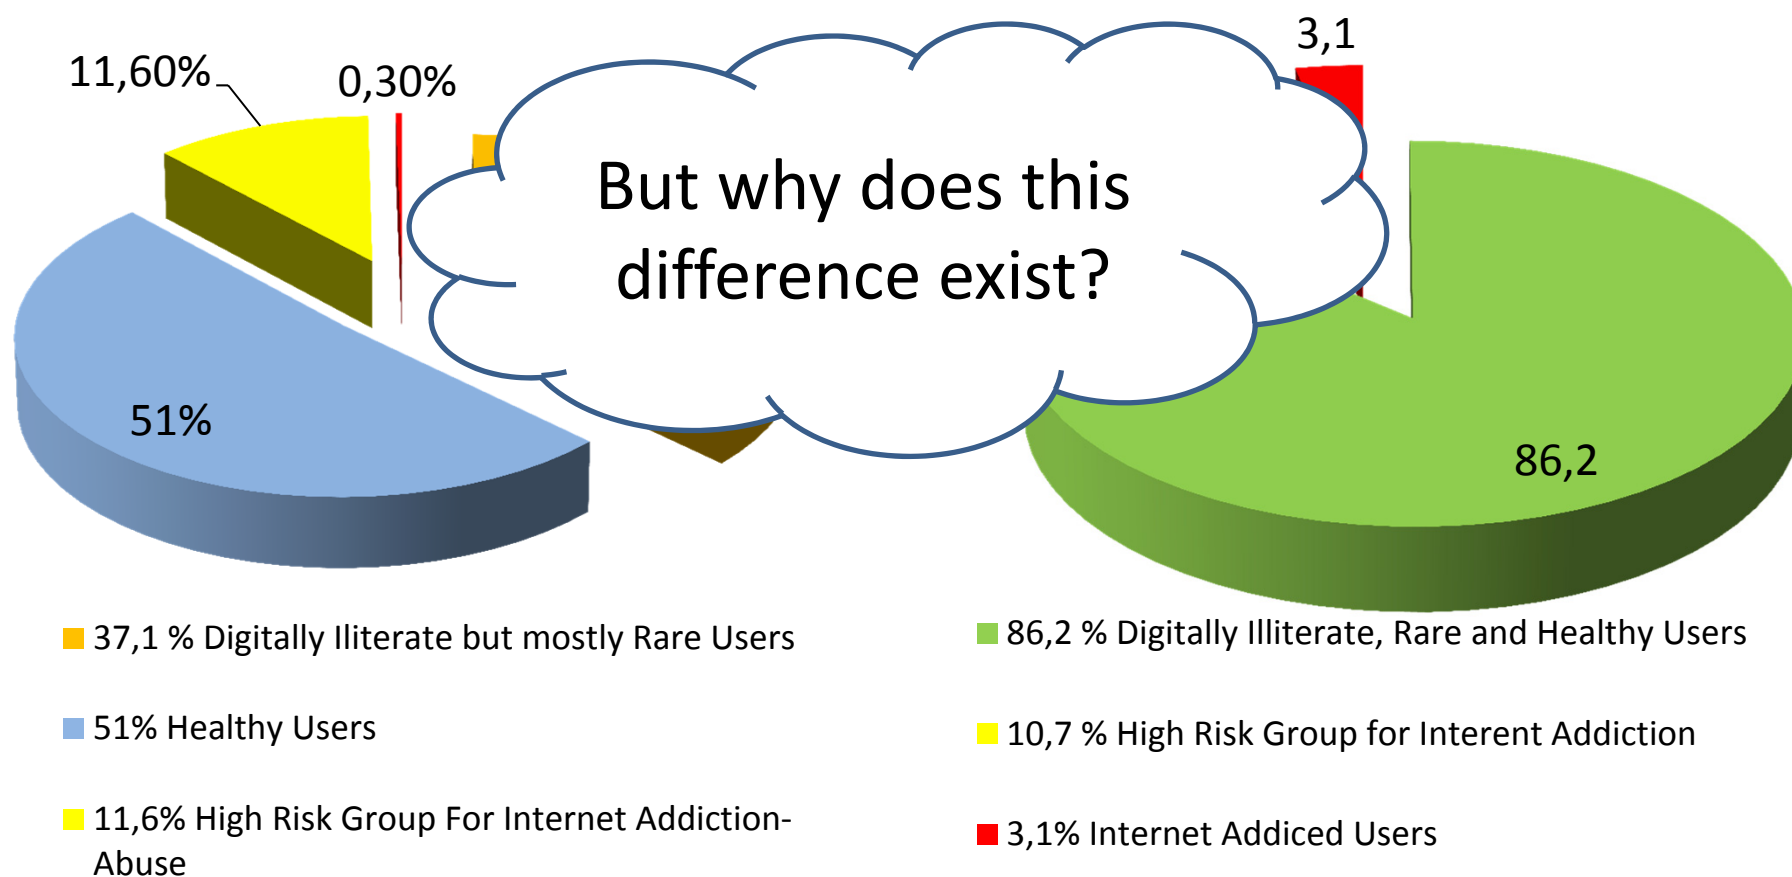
11,60%

0,30%

3,1

But why does this difference exist?

51%

86,2

37,1 % Digitally Iliterate but mostly Rare Users

51% Healthy Users

11,6% High Risk Group For Internet Addiction-Abuse

86,2 % Digitally Illiterate, Rare and Healthy Users

10,7 % High Risk Group for Interent Addiction

3,1% Internet Addiced Users